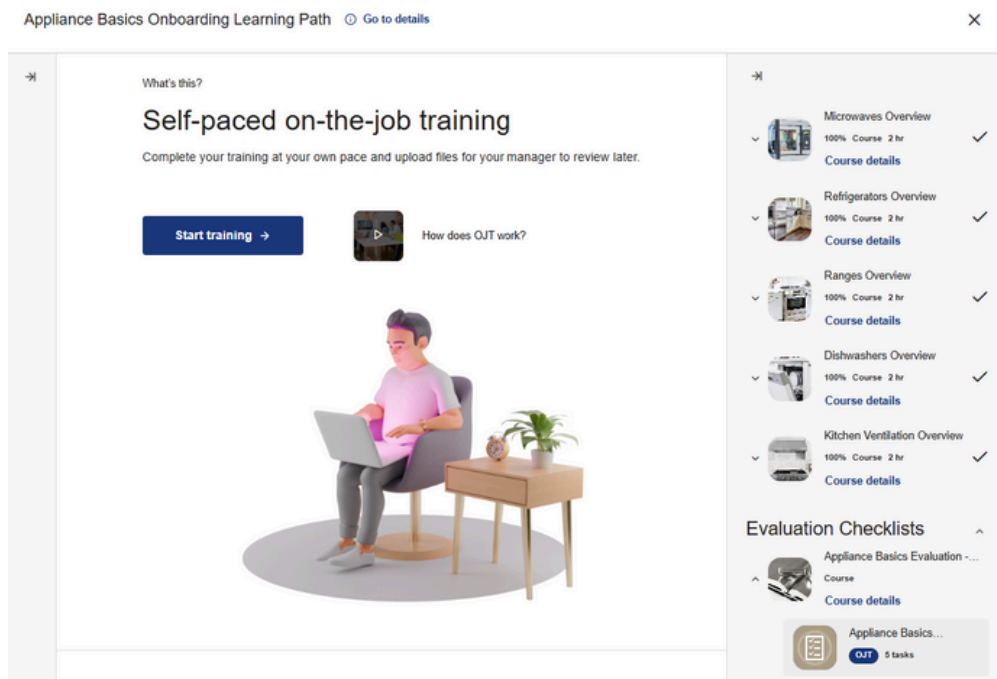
Appliance Basics Onboarding Learning Path ⓘ Go to details ×

What's this?

Self-paced on-the-job training

Complete your training at your own pace and upload files for your manager to review later.

Start training →

How does OJT work?

Microwaves Overview
100% Course 2 hr
Course details

Refrigerators Overview
100% Course 2 hr
Course details

Ranges Overview
100% Course 2 hr
Course details

Dishwashers Overview
100% Course 2 hr
Course details

Kitchen Ventilation Overview
100% Course 2 hr
Course details

Evaluation Checklists

Appliance Basics Evaluation -...
Course
Course details

Appliance Basics...
OJT 5 tasks